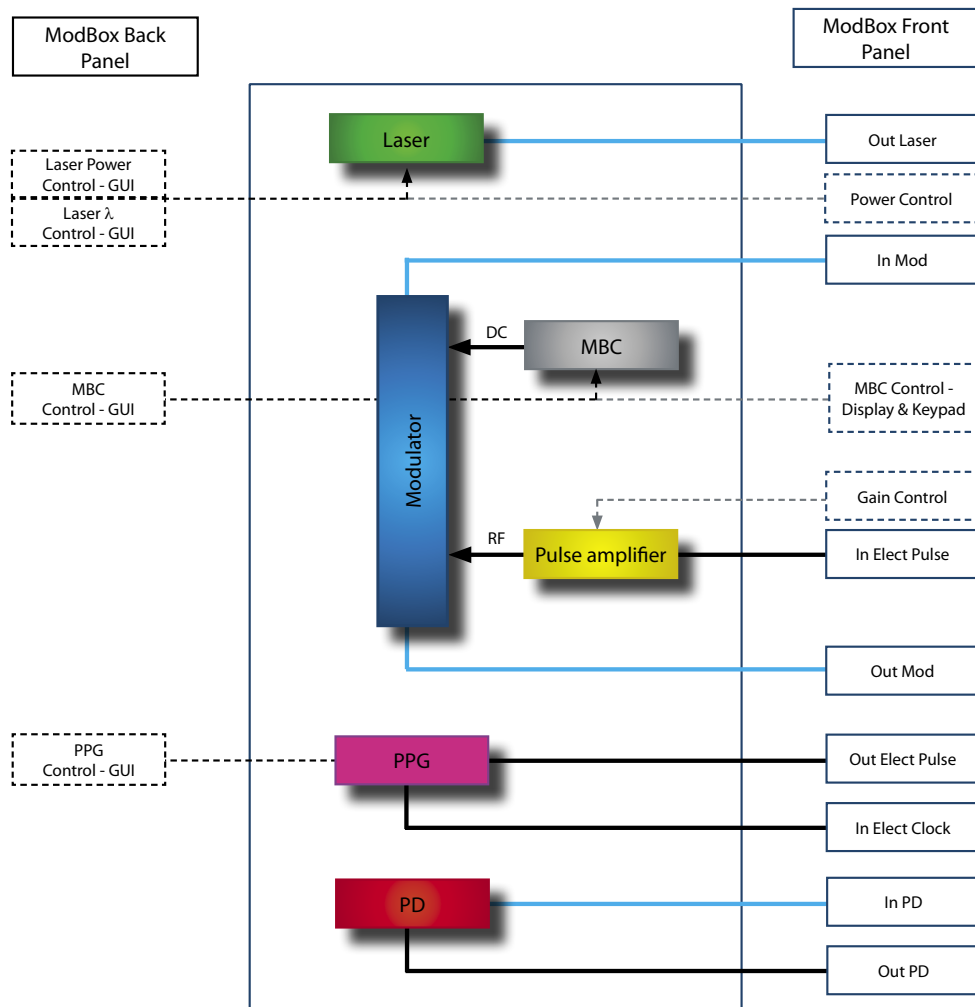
ModBox Back Panel

ModBox Front Panel

Laser

Out Laser

Laser Power Control - GUI

Laser λ Control - GUI

Power Control

In Mod

DC

MBC

MBC Control - GUI

MBC Control - Display & Keypad

Modulator

Gain Control

RF

Pulse amplifier

In Elect Pulse

Out Mod

PPG Control - GUI

PPG

Out Elect Pulse

In Elect Clock

PD

In PD

Out PD